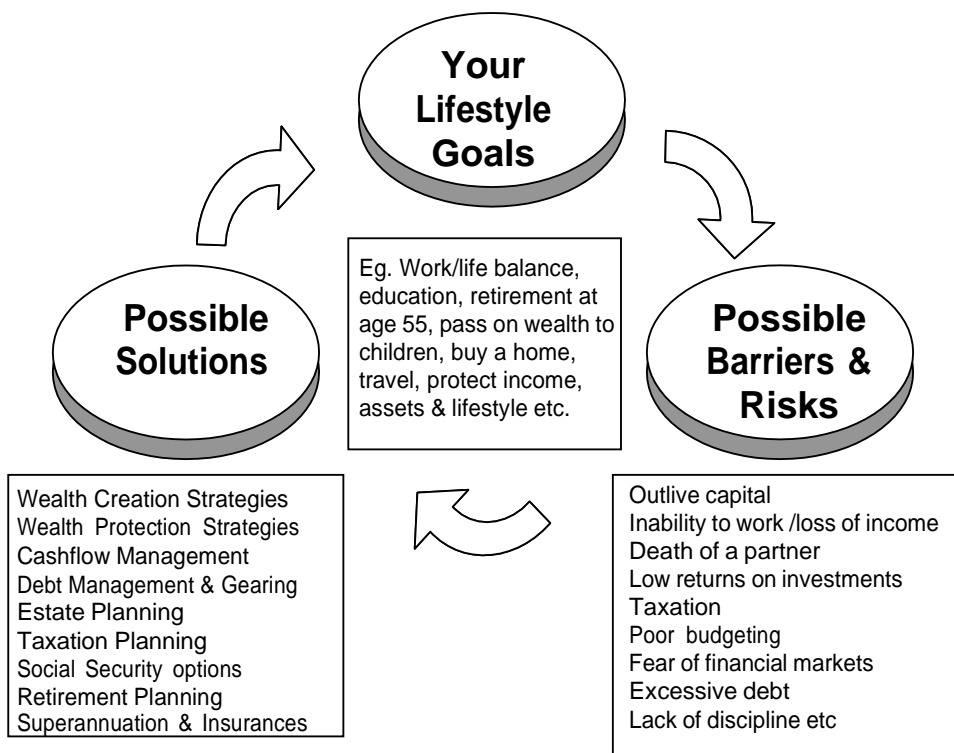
Your Lifestyle Goals

Eg. Work/life balance, education, retirement at age 55, pass on wealth to children, buy a home, travel, protect income, assets & lifestyle etc.

Possible Solutions

Possible Barriers & Risks

Wealth Creation Strategies
Wealth Protection Strategies
Cashflow Management
Debt Management & Gearing
Estate Planning
Taxation Planning
Social Security options
Retirement Planning
Superannuation & Insurances

Outlive capital
Inability to work /loss of income
Death of a partner
Low returns on investments
Taxation
Poor budgeting
Fear of financial markets
Excessive debt
Lack of discipline etc